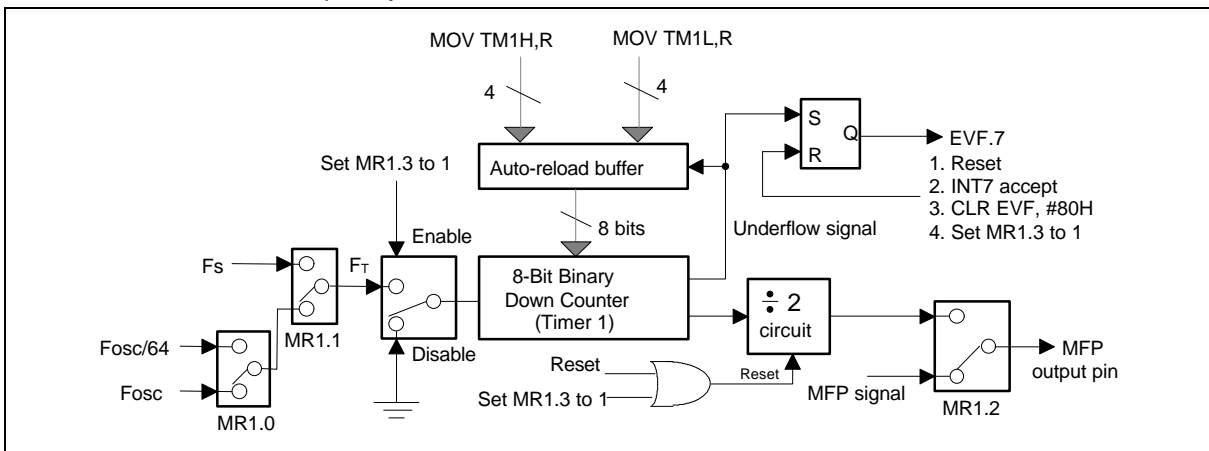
MOV TM1H,R

MOV TM1L,R

4

4

S

Q

EVF.7

R

1. Reset
2. INT7 accept
3. CLR EVF, #80H
4. Set MR1.3 to 1

Set MR1.3 to 1

Auto-reload buffer

Underflow signal

8 bits

Enable

Fs

$F_T$

8-Bit Binary Down Counter (Timer 1)

$\div 2$ circuit

MR1.1

Fosc/64

Fosc

MR1.0

Disable

Reset

Set MR1.3 to 1

Reset

MFP signal

MR1.2

MFP output pin